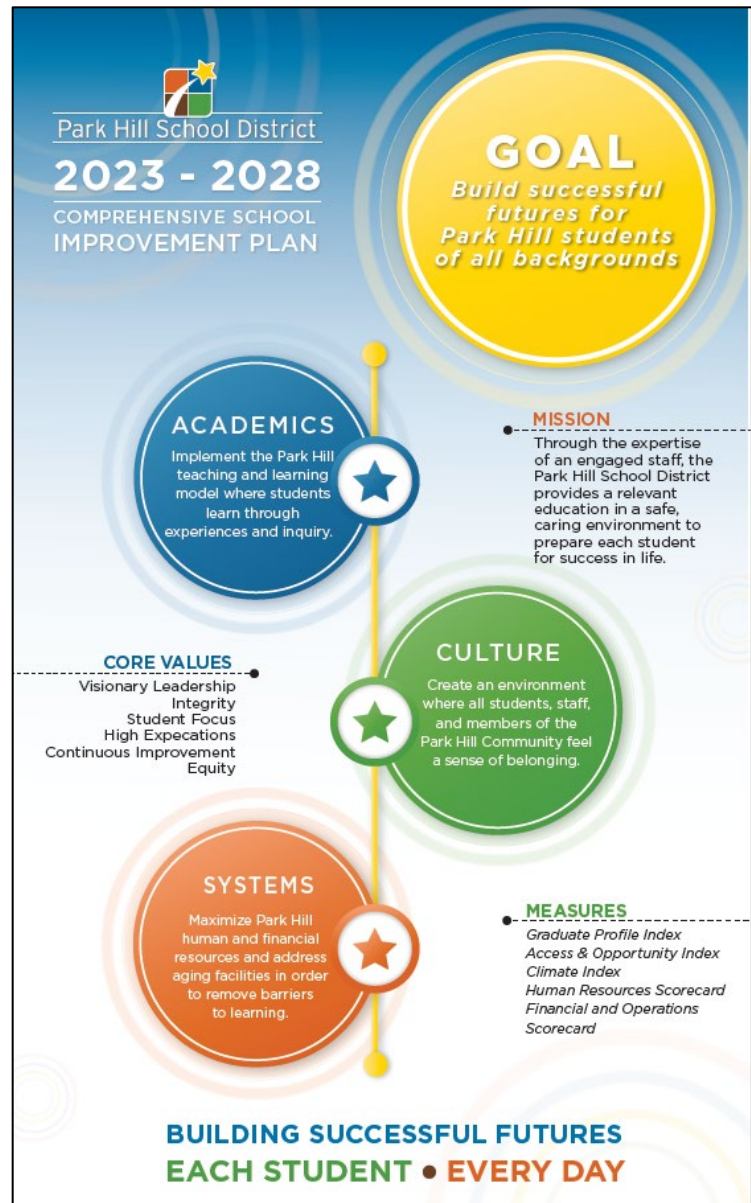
Park Hill School District

2023 - 2028

COMPREHENSIVE SCHOOL IMPROVEMENT PLAN

GOAL

Build successful futures for Park Hill students of all backgrounds

ACADEMICS

Implement the Park Hill teaching and learning model where students learn through experiences and inquiry.

MISSION

Through the expertise of an engaged staff, the Park Hill School District provides a relevant education in a safe, caring environment to prepare each student for success in life.

CORE VALUES

Visionary Leadership
Integrity
Student Focus
High Expecations
Continuous Improvement
Equity

CULTURE

Create an environment where all students, staff, and members of the Park Hill Community feel a sense of belonging.

SYSTEMS

Maximize Park Hill human and financial resources and address aging facilities in order to remove barriers to learning.

MEASURES

Graduate Profile Index
Access & Opportunity Index
Climate Index
Human Resources Scorecard
Financial and Operations Scorecard

BUILDING SUCCESSFUL FUTURES

EACH STUDENT • EVERY DAY